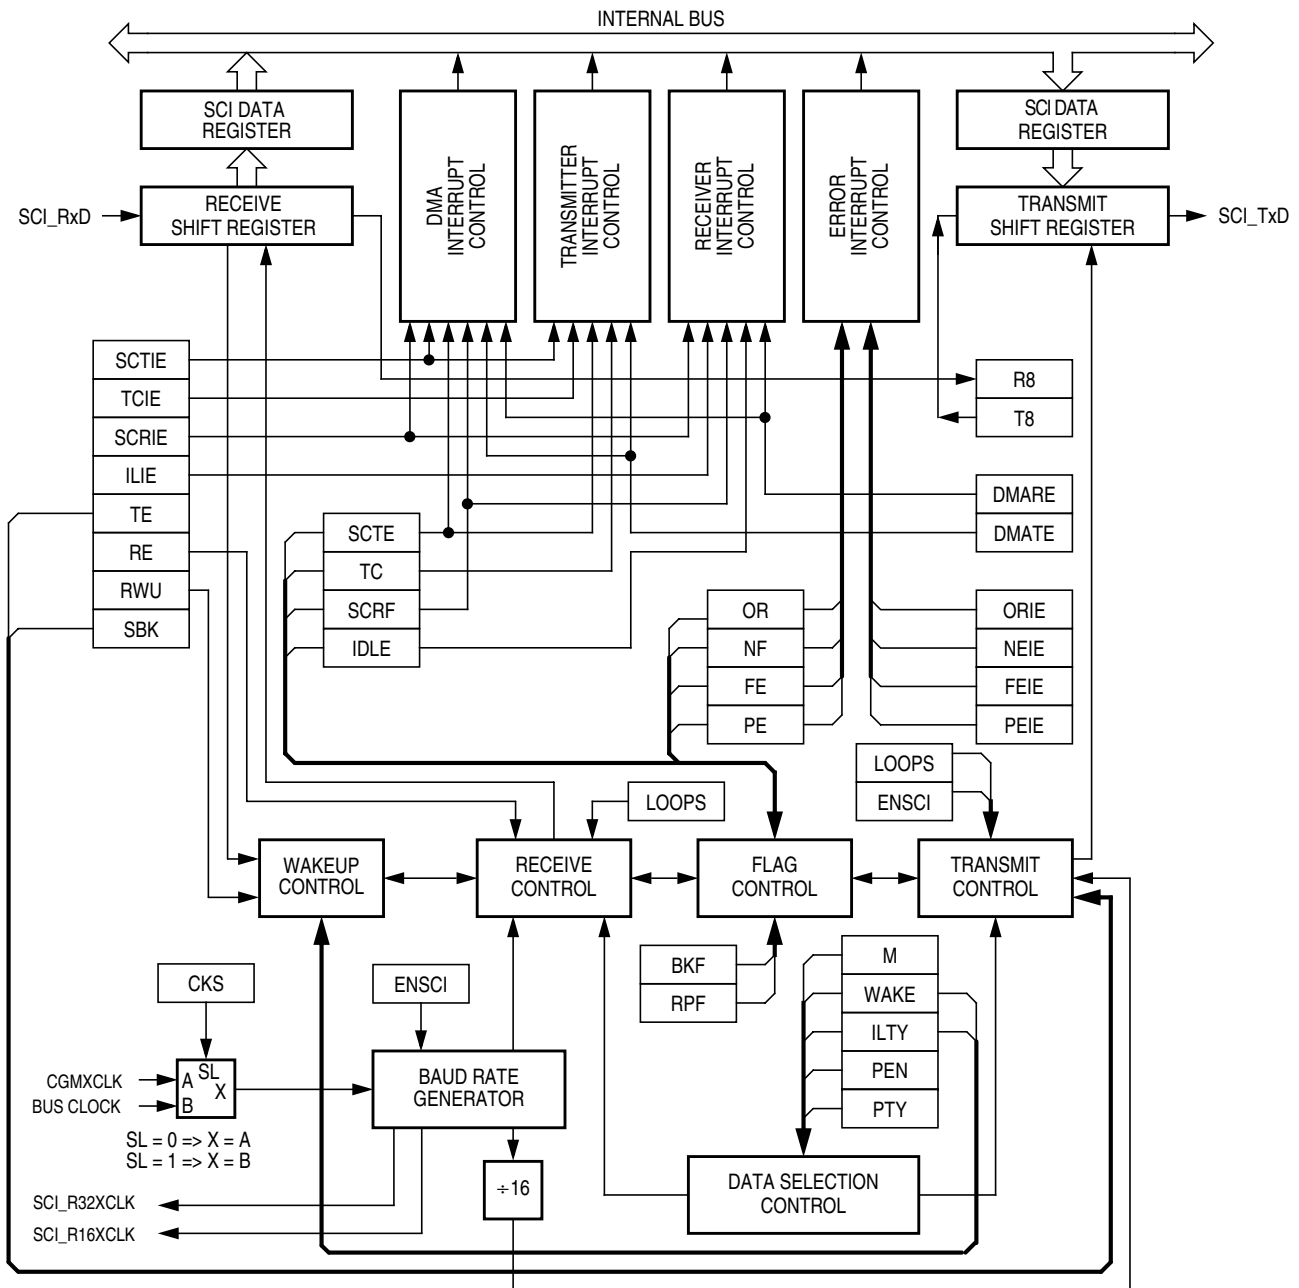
INTERNAL BUS

SCI DATA REGISTER

RECEIVE SHIFT REGISTER

SCI_RxD

DMA INTERRUPT CONTROL

TRANSMITTER INTERRUPT CONTROL

RECEIVER INTERRUPT CONTROL

ERROR INTERRUPT CONTROL

SCI DATA REGISTER

TRANSMIT SHIFT REGISTER

SCI_TxD

SCTIE
TCIE
SCRIE
ILIE
TE
RE
RWU
SBK

R8
T8

DMARE
DMATE

SCTE
TC
SCRF
IDLE

OR
NF
FE
PE

ORIE
NEIE
FEIE
PEIE

LOOPS
ENSCI

LOOPS

WAKEUP CONTROL

RECEIVE CONTROL

FLAG CONTROL

TRANSMIT CONTROL

BKF
RPF

M
WAKE
ILTY
PEN
PTY

CKS

ENSCI

CGMXCLK
BUS CLOCK

A
SL
X
B

BAUD RATE GENERATOR

SL = 0 => X = A
SL = 1 => X = B

÷16

DATA SELECTION CONTROL

SCI_R32XCLK
SCI_R16XCLK